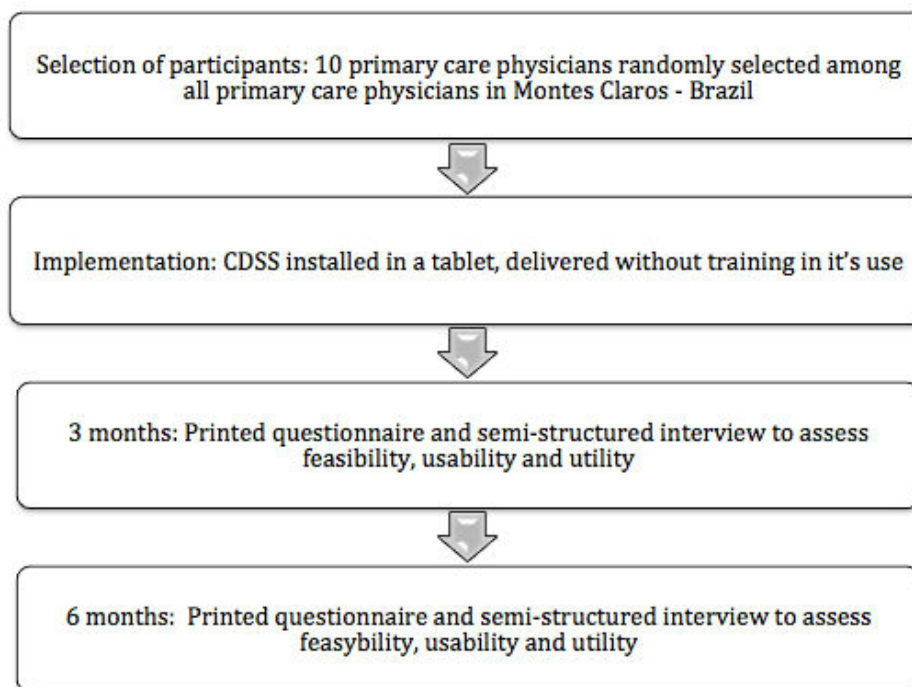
Selection of participants: 10 primary care physicians randomly selected among all primary care physicians in Montes Claros - Brazil

Implementation: CDSS installed in a tablet, delivered without training in it's use

3 months: Printed questionnaire and semi-structured interview to assess feasibility, usability and utility

6 months: Printed questionnaire and semi-structured interview to assess feasybility, usability and utility